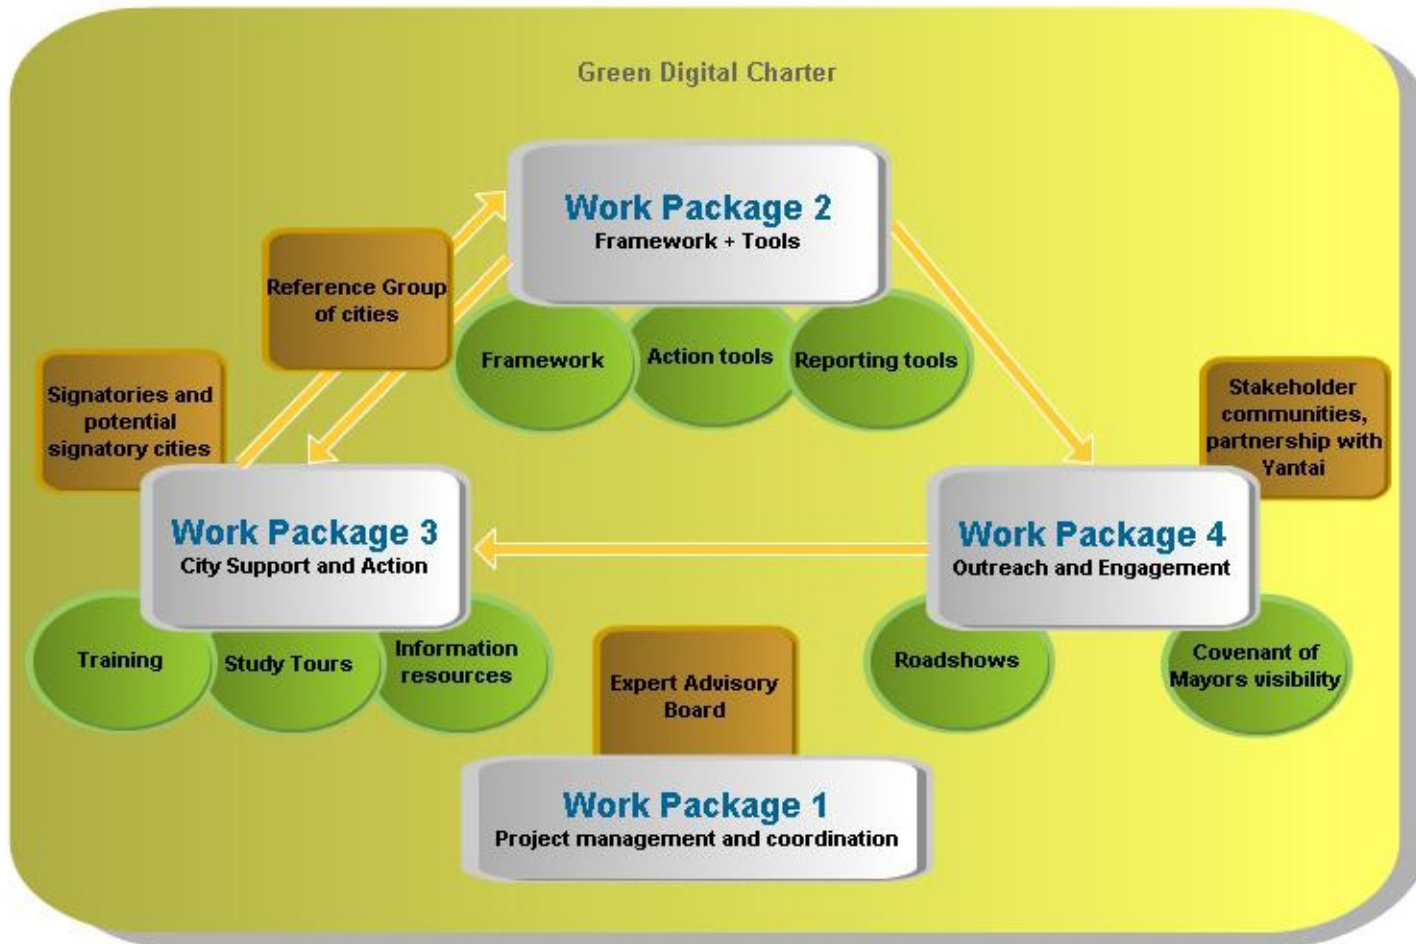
Green Digital Charter

Reference Group of cities

Work Package 2
Framework + Tools

Framework

Action tools

Reporting tools

Signatories and potential signatory cities

Stakeholder communities, partnership with Yantai

Work Package 3
City Support and Action

Work Package 4
Outreach and Engagement

Training

Study Tours

Information resources

Expert Advisory Board

Roadshows

Covenant of Mayors visibility

Work Package 1
Project management and coordination